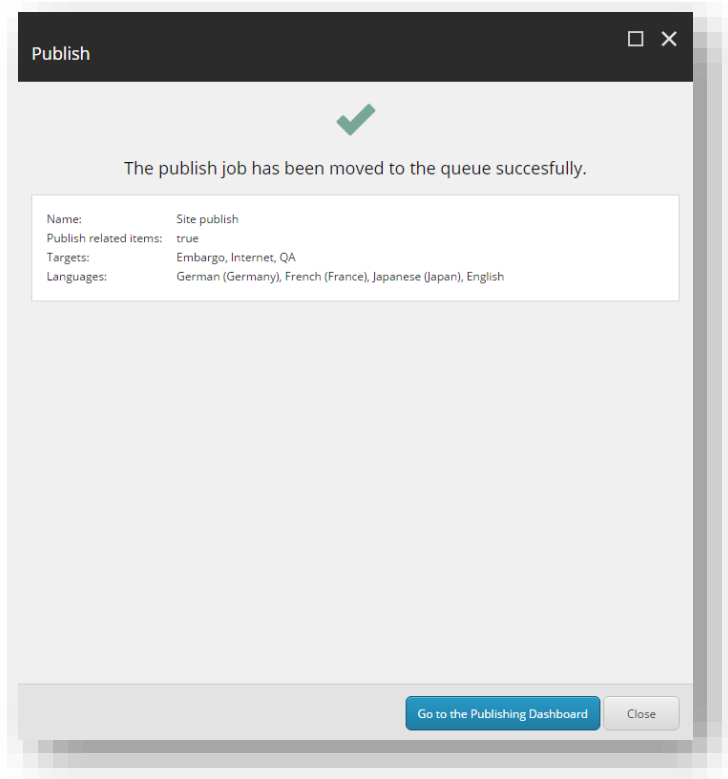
Publish

The publish job has been moved to the queue succesfully.

| | |
|---|---|
| Name: | Site publish |
| Publish related items: | true |
| Targets: | Embargo, Internet, QA |
| Languages: | German (Germany), French (France), Japanese (Japan), English |

Go to the Publishing Dashboard
Close